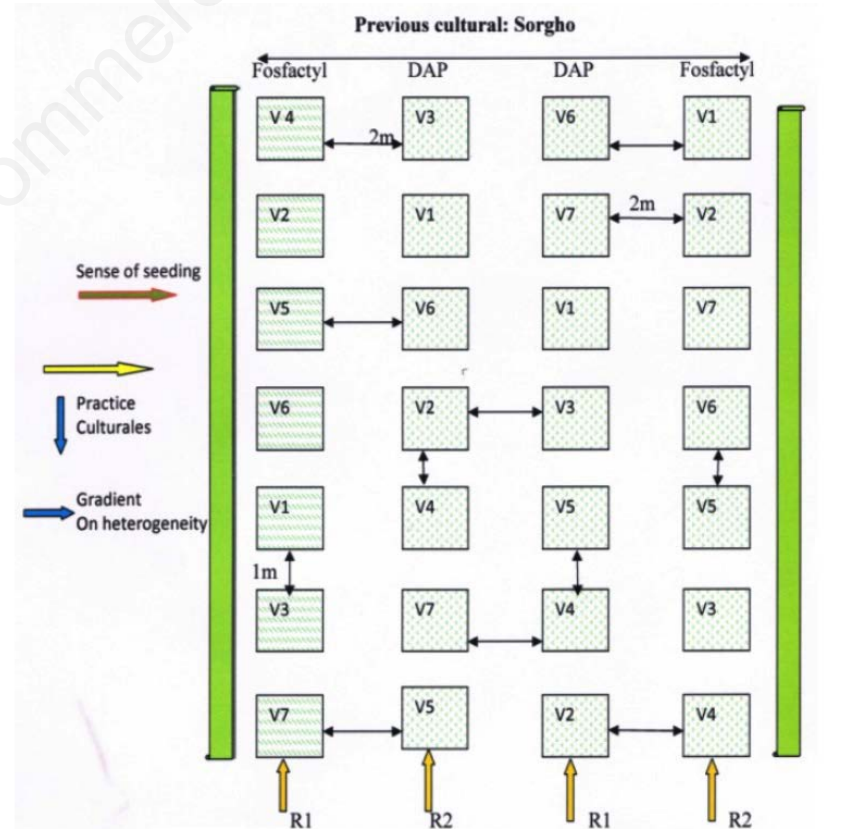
Previous cultural: Sorgho

Fosfactyl DAP DAP Fosfactyl

V4 V3 V6 V1
2m
V2 V1 V7 V2
2m
Sense of seeding
V5 V6 V1 V7

Practice Culturales
V6 V2 V3 V6

Gradient On heterogeneity
V1 V4 V5 V5
1m
V3 V7 V4 V3

V7 V5 V2 V4

R1 R2 R1 R2